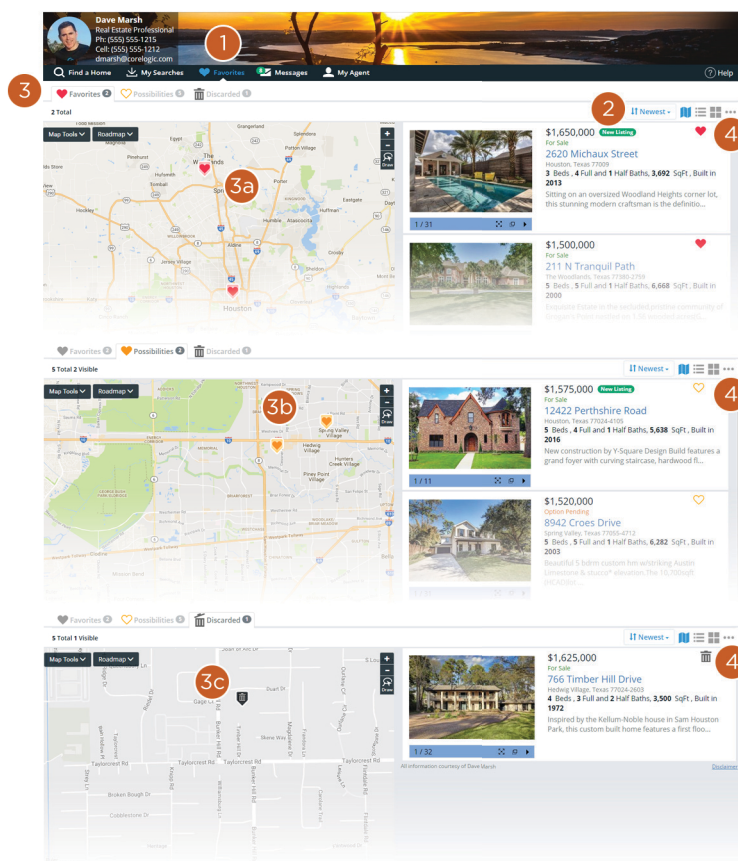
Dave Marsh
Real Estate Professional
Ph: (555) 555-1215
Cell: (555) 555-1212
dmarsh@corelogic.com

1

Find a Home   My Searches   Favorites   Messages   My Agent   Help

3

Favorites 2   Possibilities 5   Discarded 5

2 Total

2

Newest

4

Map Tools   Roadmap

3a

Houston

$1,650,000 New Listing
For Sale
2620 Michaux Street
Houston, Texas 77009
3 Beds , 4 Full and 1 Half Baths, 3,692 SqFt , Built in 2013
Sitting on an oversized Woodland Heights corner lot, this stunning modern craftsman is the definitio...

1 / 31

$1,500,000
For Sale
211 N Tranquil Path
The Woodlands, Texas 77380-2759
5 Beds , 5 Full and 1 Half Baths, 6,668 SqFt , Built in 2000

Favorites 2   Possibilities 5   Discarded 5

5 Total 2 Visible

Newest

Map Tools   Roadmap

3b

Spring Valley Village
Hedwig Village
Piney Point Village
Hunters Creek Village

$1,575,000 New Listing
For Sale
12422 Perthshire Road
Houston, Texas 77024-4105
5 Beds , 4 Full and 1 Half Baths, 5,638 SqFt , Built in 2016
New construction by Y-Square Design Build features a grand foyer with curving staircase, hardwood fl...

1 / 11

4

$1,520,000
Option Pending
8942 Croes Drive
Spring Valley, Texas 77055-4712
5 Beds , 5 Full and 1 Half Baths, 6,282 SqFt , Built in 2003

Favorites 2   Possibilities 5   Discarded 5

5 Total 1 Visible

Newest

Map Tools   Roadmap

3c

Taylorcrest Rd
Broken Bough Dr
Cobblestone Dr

$1,625,000
For Sale
766 Timber Hill Drive
Hedwig Village, Texas 77024-2603
4 Beds , 3 Full and 2 Half Baths, 3,500 SqFt , Built in 1972
Inspired by the Kellum-Noble house in Sam Houston Park, this custom built home features a first floo...

1 / 32

4

All information courtesy of Dave Marsh

Disclaimer